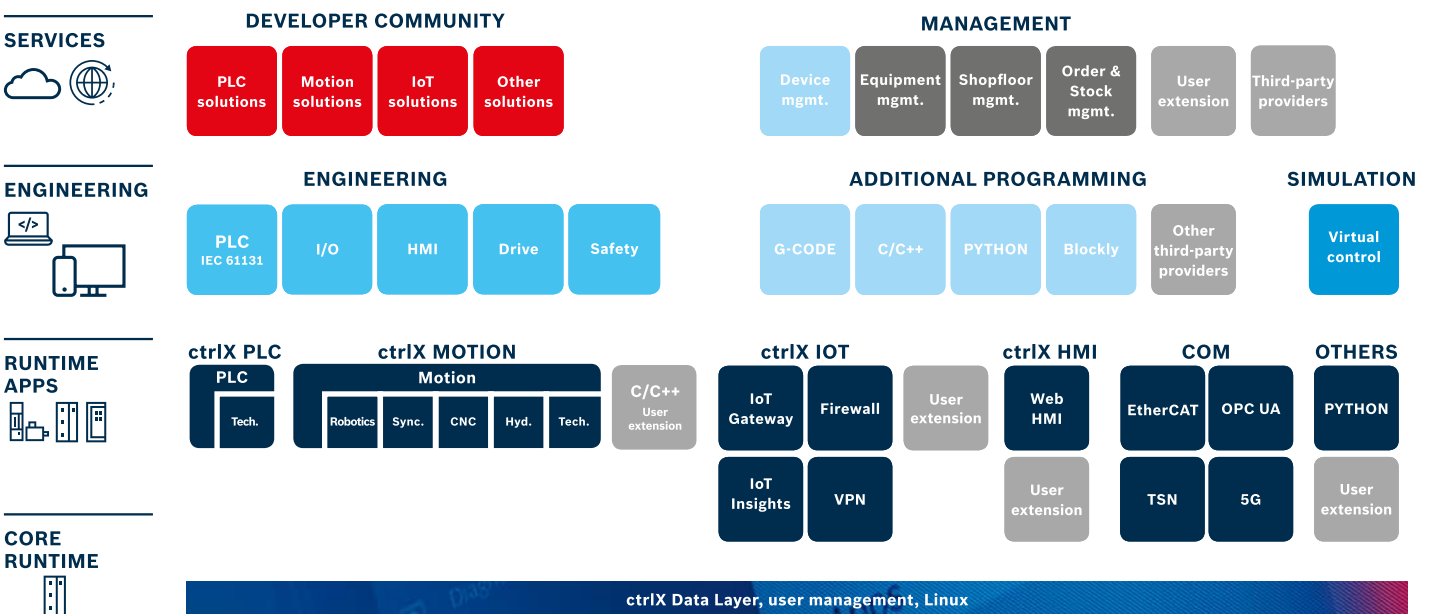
SERVICES

ENGINEERING

RUNTIME APPS

CORE RUNTIME

DEVELOPER COMMUNITY

PLC solutions

Motion solutions

IoT solutions

Other solutions

MANAGEMENT

Device mgmt.

Equipment mgmt.

Shopfloor mgmt.

Order & Stock mgmt.

User extension

Third-party providers

ENGINEERING

PLC IEC 61131

I/O

HMI

Drive

Safety

ADDITIONAL PROGRAMMING

G-CODE

C/C++

PYTHON

Blockly

Other third-party providers

SIMULATION

Virtual control

ctrlX PLC

PLC

Tech.

ctrlX MOTION

Motion

Robotics

Sync.

CNC

Hyd.

Tech.

C/C++ User extension

ctrlX IOT

IoT Gateway

Firewall

User extension

IoT Insights

VPN

ctrlX HMI

Web HMI

User extension

COM

EtherCAT

OPC UA

TSN

5G

OTHERS

PYTHON

User extension

ctrlX Data Layer, user management, Linux